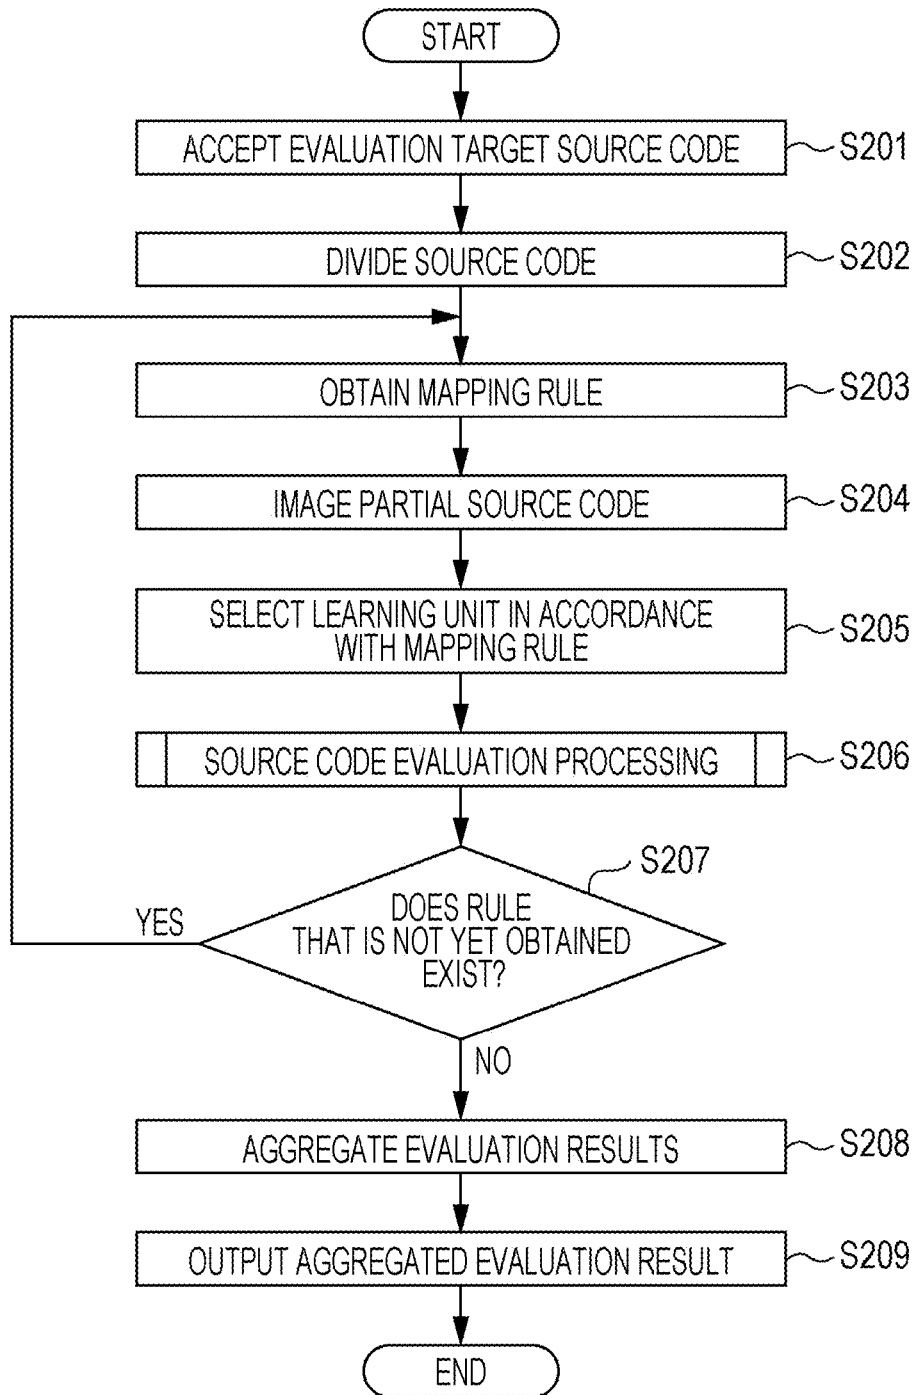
START

ACCEPT EVALUATION TARGET SOURCE CODE
S201

DIVIDE SOURCE CODE
S202

OBTAIN MAPPING RULE
S203

IMAGE PARTIAL SOURCE CODE
S204

SELECT LEARNING UNIT IN ACCORDANCE WITH MAPPING RULE
S205

SOURCE CODE EVALUATION PROCESSING
S206

S207
DOES RULE THAT IS NOT YET OBTAINED EXIST?
YES
NO

AGGREGATE EVALUATION RESULTS
S208

OUTPUT AGGREGATED EVALUATION RESULT
S209

END